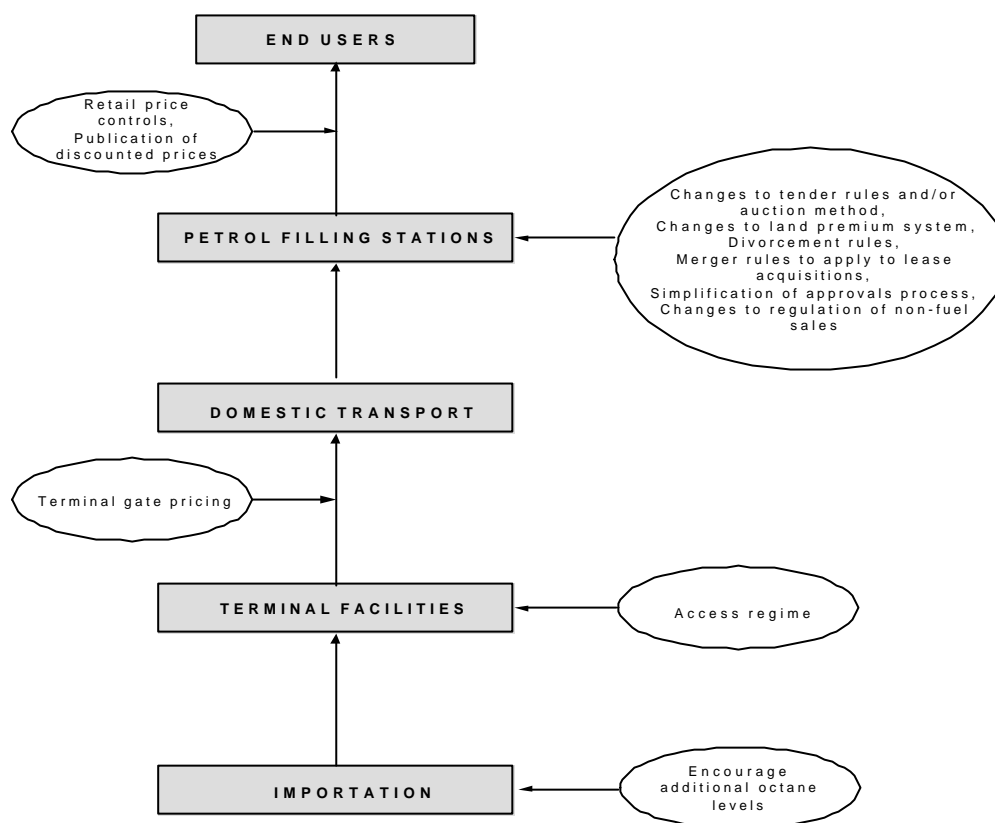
END USERS

Retail price controls, Publication of discounted prices

PETROL FILLING STATIONS

Changes to tender rules and/or auction method, Changes to land premium system, Divorcement rules, Merger rules to apply to lease acquisitions, Simplification of approvals process, Changes to regulation of non-fuel sales

DOMESTIC TRANSPORT

Terminal gate pricing

TERMINAL FACILITIES

Access regime

IMPORTATION

Encourage additional octane levels